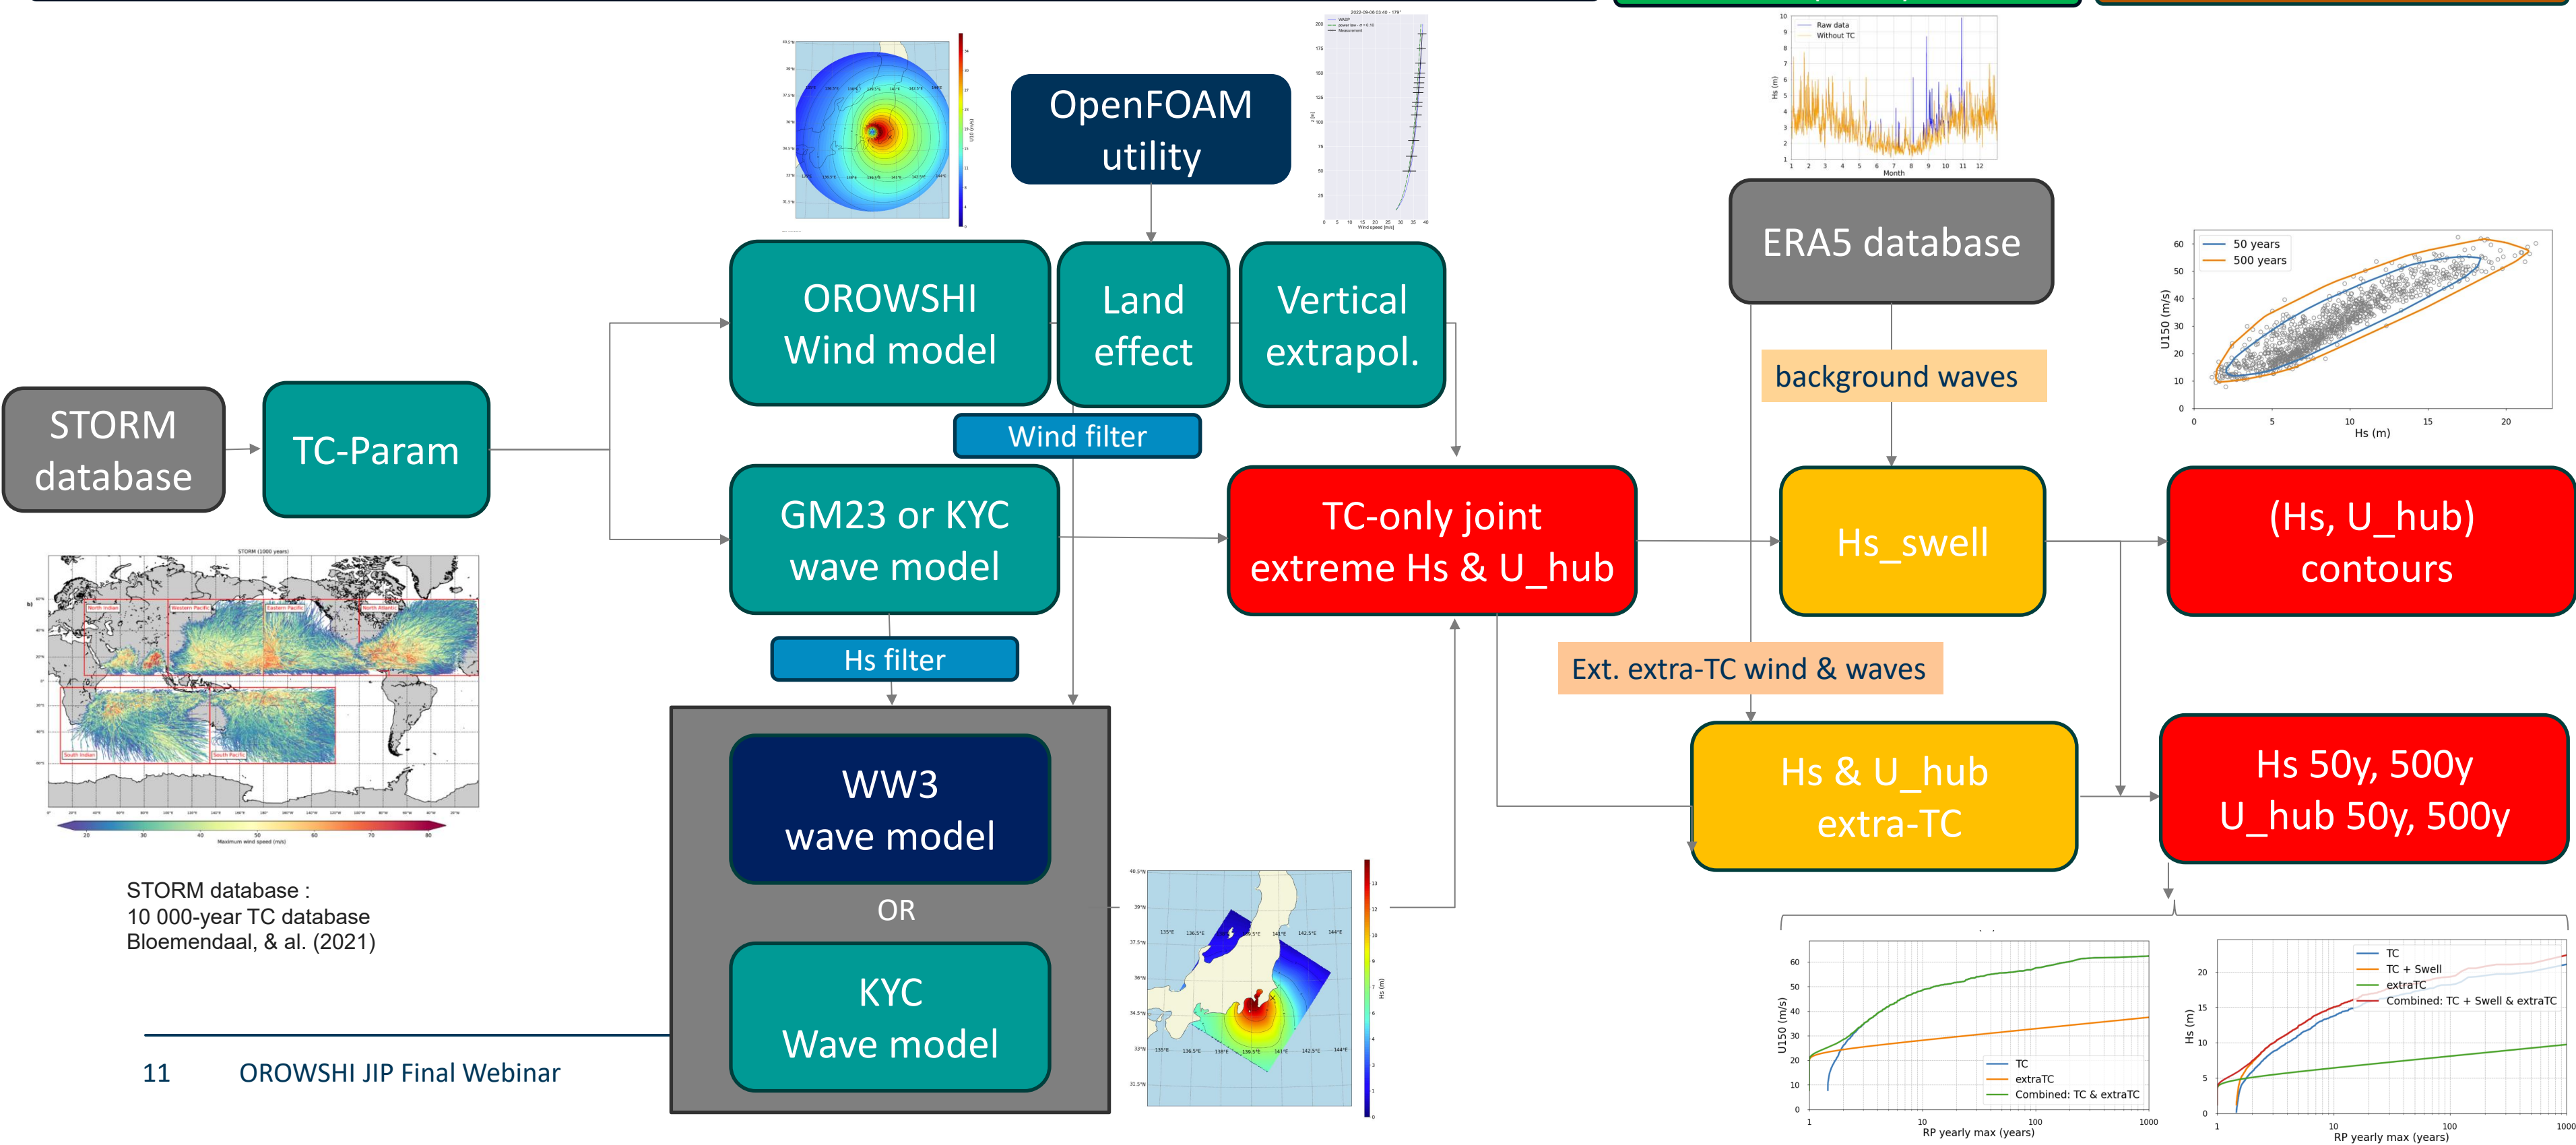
OpenFOAM utility

OROWSHI Wind model

Land effect

Vertical extrapol.

STORM database

TC-Param

Wind filter

GM23 or KYC wave model

Hs filter

WW3 wave model

OR

KYC Wave model

TC-only joint extreme Hs & U_hub

ERA5 database

background waves

Hs_swell

(Hs, U_hub) contours

Ext. extra-TC wind & waves

Hs & U_hub extra-TC

Hs 50y, 500y U_hub 50y, 500y

Raw data
Without TC
Hs (m)
Month

50 years
500 years
U150 (m/s)
Hs (m)

STORM (1000 years)
North Indian
Western Pacific
Eastern Pacific
North Atlantic
South Indian
South Pacific
Maximum wind speed (m/s)

STORM database :
10 000-year TC database
Bloemendaal, & al. (2021)

TC
extraTC
Combined: TC & extraTC
U150 (m/s)
RP yearly max (years)

TC
TC + Swell
extraTC
Combined: TC + Swell & extraTC
Hs (m)
RP yearly max (years)

11 OROWSHI JIP Final Webinar